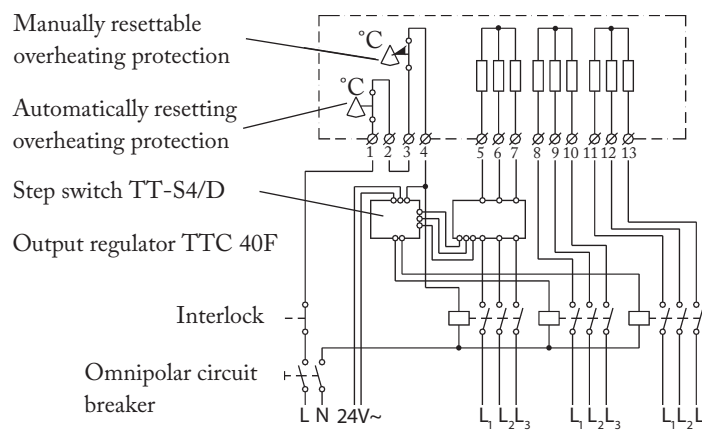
Manually resettable overheating protection

Automatically resetting overheating protection

Step switch TT-S4/D

Output regulator TTC 40F

Interlock

Omnipolar circuit breaker

°C

°C

1 2 3 4

5 6 7 8 9 10 11 12 13

L N 24V~

$L_1$ $L_2$ $L_3$ $L_1$ $L_2$ $L_3$ $L_1$ $L_2$